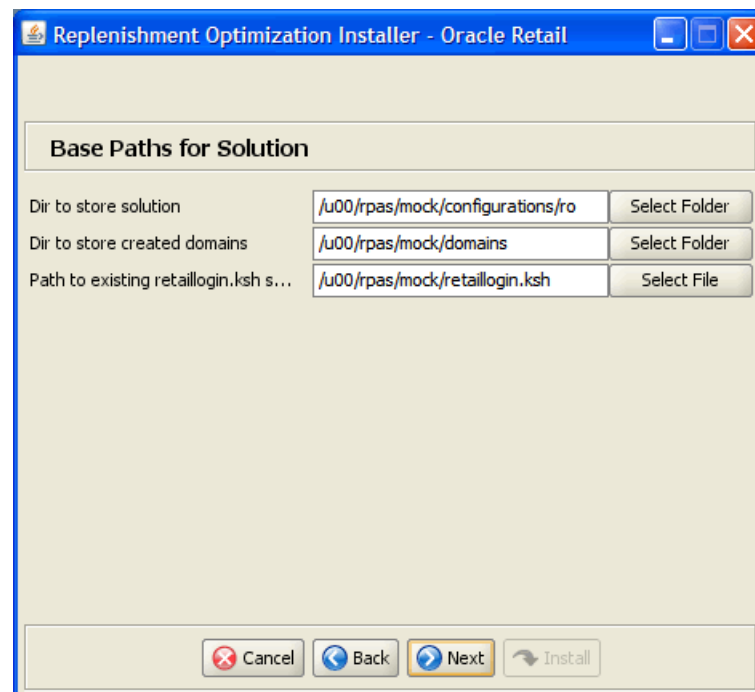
Replenishment Optimization Installer - Oracle Retail

Base Paths for Solution

| | | |
|---|---|---|
| Dir to store solution | /u00/rpas/mock/configurations/ro | Select Folder |
| Dir to store created domains | /u00/rpas/mock/domains | Select Folder |
| Path to existing retaillogin.ksh s... | /u00/rpas/mock/retaillogin.ksh | Select File |

Cancel Back Next Install